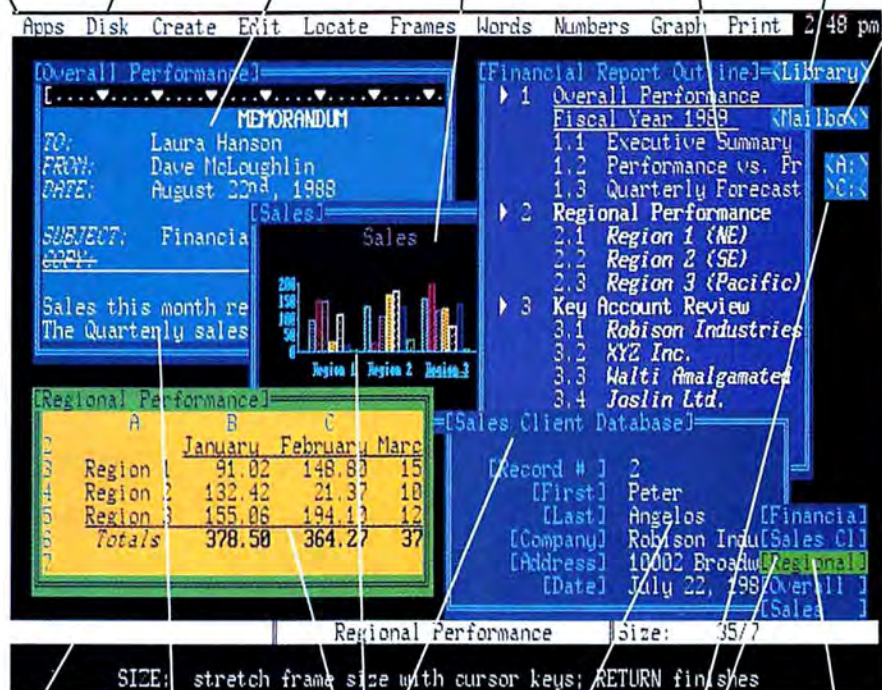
Apps Disk Create Edit Locate Frames Words Numbers Graph Print 2:48 pm

[Overall Performance]
[....▼....▼....▼....▼....▼....▼....▼.
MEMORANDUM
TO: Laura Hanson
FROM: Dave McLoughlin
DATE: August 22nd, 1988
SUBJECT: Financia
COPY:
Sales this month re
The Quarterly sales

[Sales]
Sales
200
150
100
50
0
Region 1 Region 2 Region 3

[Financial Report Outline]=[Library]
▶ 1 Overall Performance
Fiscal Year 1989
1.1 Executive Summary
1.2 Performance vs. Pr
1.3 Quarterly Forecast
▶ 2 Regional Performance
2.1 Region 1 (NE)
2.2 Region 2 (SE)
2.3 Region 3 (Pacific)
▶ 3 Key Account Review
3.1 Robison Industries
3.2 XYZ Inc.
3.3 Walti Amalgamated
3.4 Joslin Ltd.
[Mailbox]
[A:]
[C:]

[Regional Performance]
| | A | B | C |
|---|---|---|---|
| 2 | | January | February Marc |
| 3 | Region 1 | 91.02 | 148.80 15 |
| 4 | Region 2 | 132.42 | 21.37 10 |
| 5 | Region 3 | 155.06 | 194.10 12 |
| 6 | Totals | 378.50 | 364.27 37 |
| 7 | | | |

[Sales Client Database]
[Record # ] 2
[First] Peter
[Last] Angelos
[Company] Robison Indu
[Address] 10002 Broadw
[Date] July 22, 198
[Financia]
[Sales Cl]
[Regional]
[Overall ]
[Sales ]

Regional Performance Size: 35/7

SIZE: stretch frame size with cursor keys; RETURN finishes